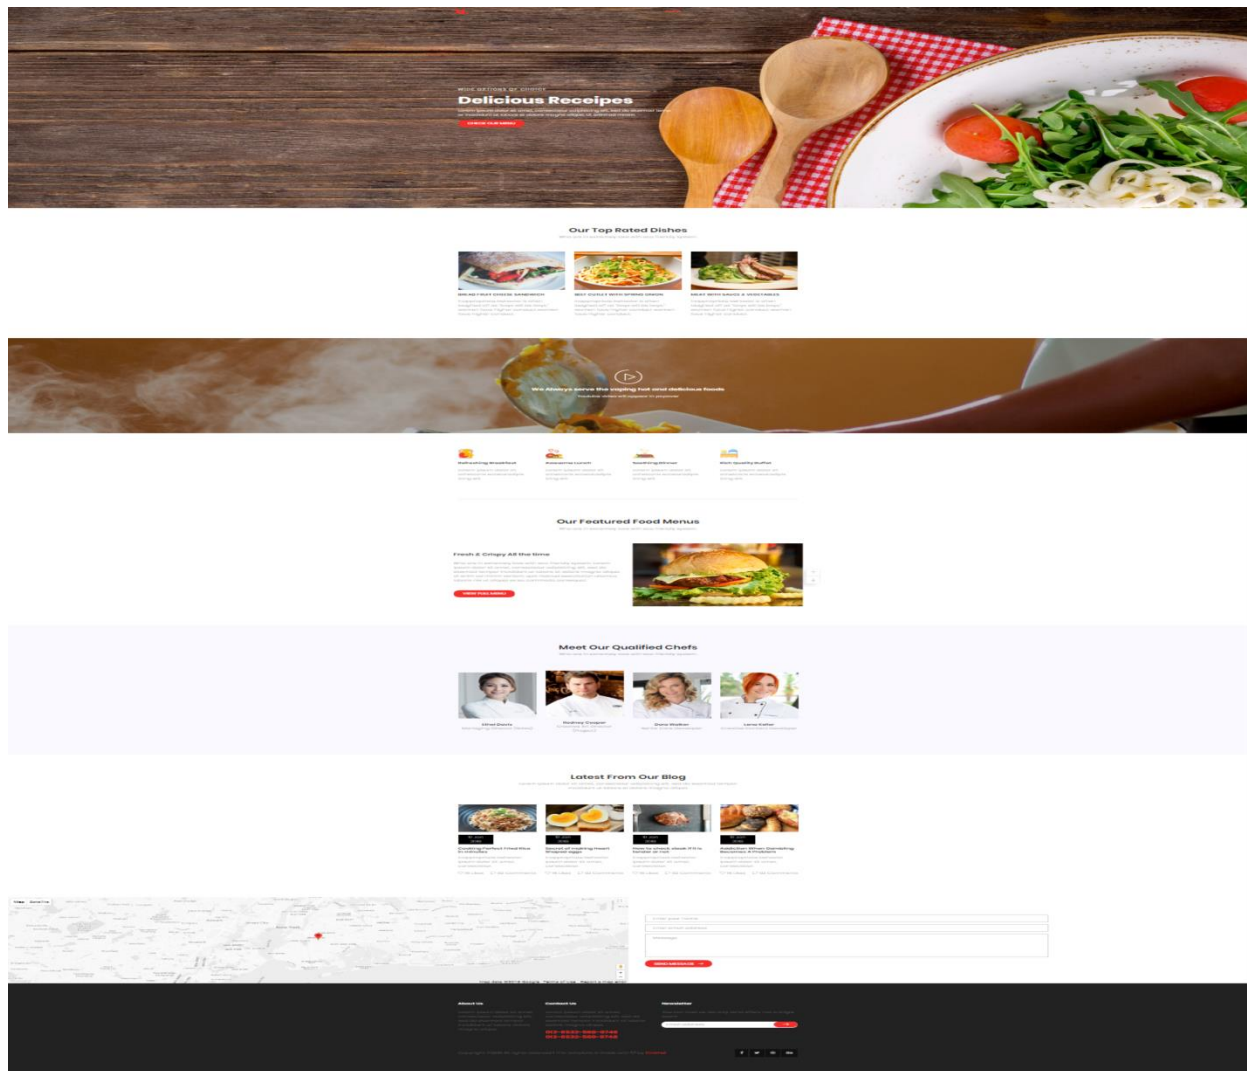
Delicious Receipes

CHECK OUR MENU

Our Top Rated Dishes

We Always serve the vaping hot and delicious foods

Our Featured Food Menus

Fresh & Crispy All the time

VIEW FULL MENU

Meet Our Qualified Chefs

Latest From Our Blog

Map Satellite

SEND MESSAGE

About Us

Contact Us

Newsletter